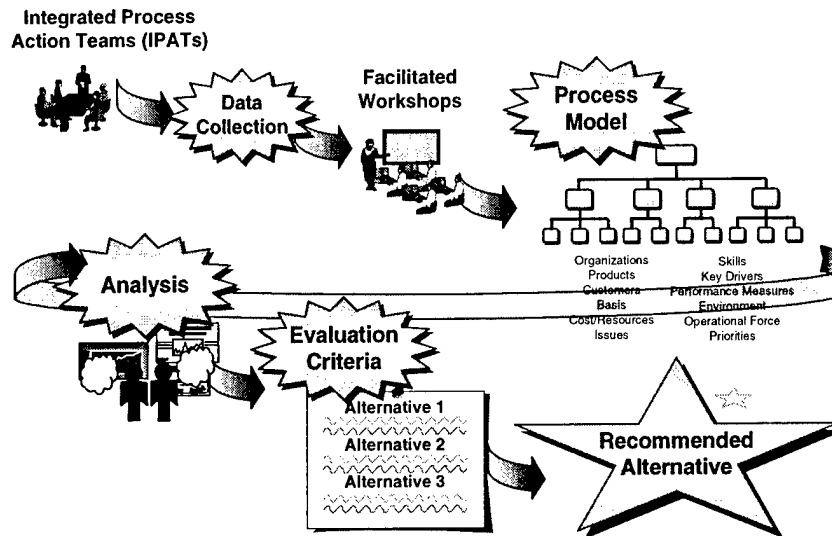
Integrated Process Action Teams (IPATs)

Data Collection

Facilitated Workshops

Process Model

Organizations
Products
Customers
Basis
Cost/Resources
Issues

Skills
Key Drivers
Performance Measures
Environment
Operational Force
Priorities

Analysis

Evaluation Criteria

Alternative 1
Alternative 2
Alternative 3

Recommended Alternative